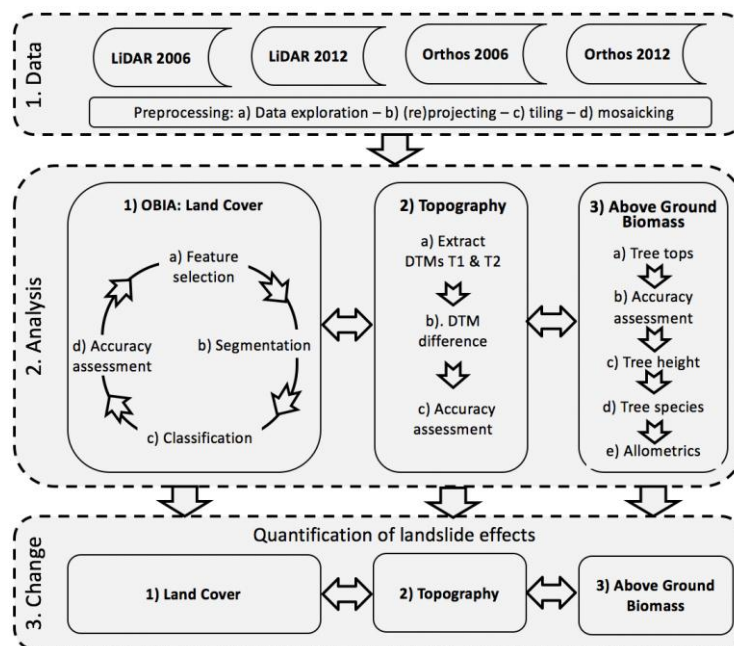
1. Data

LiDAR 2006

LiDAR 2012

Orthos 2006

Orthos 2012

Preprocessing: a) Data exploration – b) (re)projecting – c) tiling – d) mosaicking

2. Analysis

1) OBIA: Land Cover

a) Feature selection

b) Segmentation

c) Classification

d) Accuracy assessment

2) Topography

a) Extract DTMs T1 & T2

b). DTM difference

c) Accuracy assessment

3) Above Ground Biomass

a) Tree tops

b) Accuracy assessment

c) Tree height

d) Tree species

e) Allometrics

3. Change

Quantification of landslide effects

1) Land Cover

2) Topography

3) Above Ground Biomass